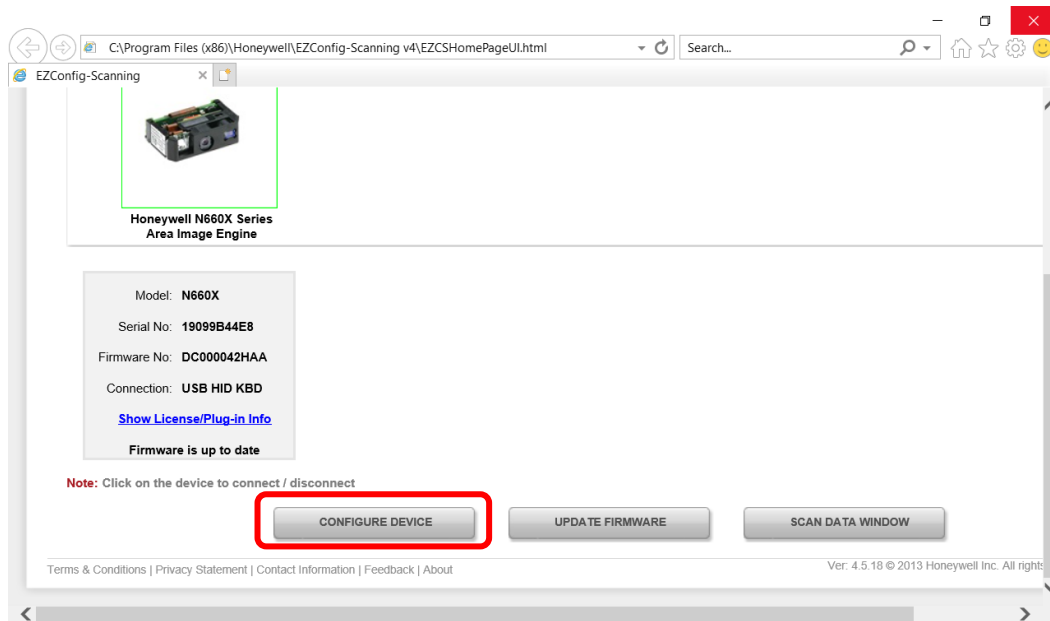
C:\Program Files (x86)\Honeywell\EZConfig-Scanning v4\EZCSHomePageUI.html

Search...

EZConfig-Scanning

Honeywell N660X Series Area Image Engine

Model: N660X

Serial No: 19099B44E8

Firmware No: DC000042HAA

Connection: USB HID KBD

Show License/Plug-in Info

Firmware is up to date

Note: Click on the device to connect / disconnect

CONFIGURE DEVICE

UPDATE FIRMWARE

SCAN DATA WINDOW

Terms & Conditions | Privacy Statement | Contact Information | Feedback | About

Ver: 4.5.18 © 2013 Honeywell Inc. All rights